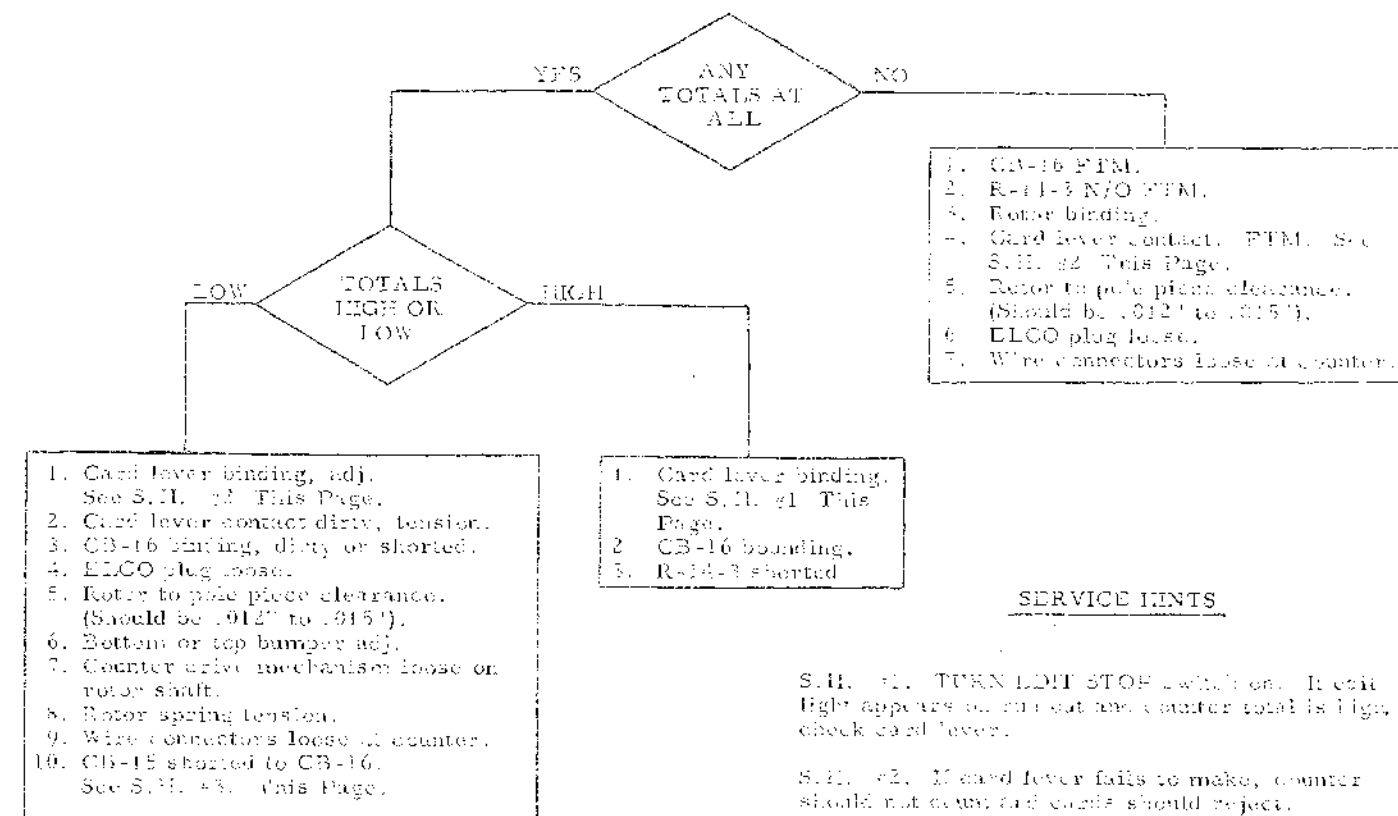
ANY TOTALS AT ALL

YES

NO

1. CB-16 FTM.
2. R-14-3 N/O FTM.
3. Rotor binding.
4. Card lever contact. FTM. See S.H. #2 This Page.
5. Rotor to pole piece clearance. (Should be .012" to .015").
6. ELCO plug loose.
7. Wire connectors loose at counter.

TOTALS HIGH OR LOW

LOW

HIGH

1. Card lever binding, adj. See S.H. #1 This Page.
2. Card lever contact dirty, tension.
3. CB-16 binding, dirty or shorted.
4. ELCO plug loose.
5. Rotor to pole piece clearance. (Should be .012" to .015").
6. Bottom or top bumper adj.
7. Counter drive mechanism loose on rotor shaft.
8. Rotor spring tension.
9. Wire connectors loose at counter.
10. CB-15 shorted to CB-16. See S.H. #3 This Page.

1. Card lever binding. See S.H. #1 This Page.
2. CB-16 bounding.
3. R-14-3 shorted

SERVICE HINTS

S.H. #1. TURN EDIT STOP switch on. If edit light appears on run out and counter total is high, check card lever.

S.H. #2. If card lever fails to make, counter should not count and cards should reject.